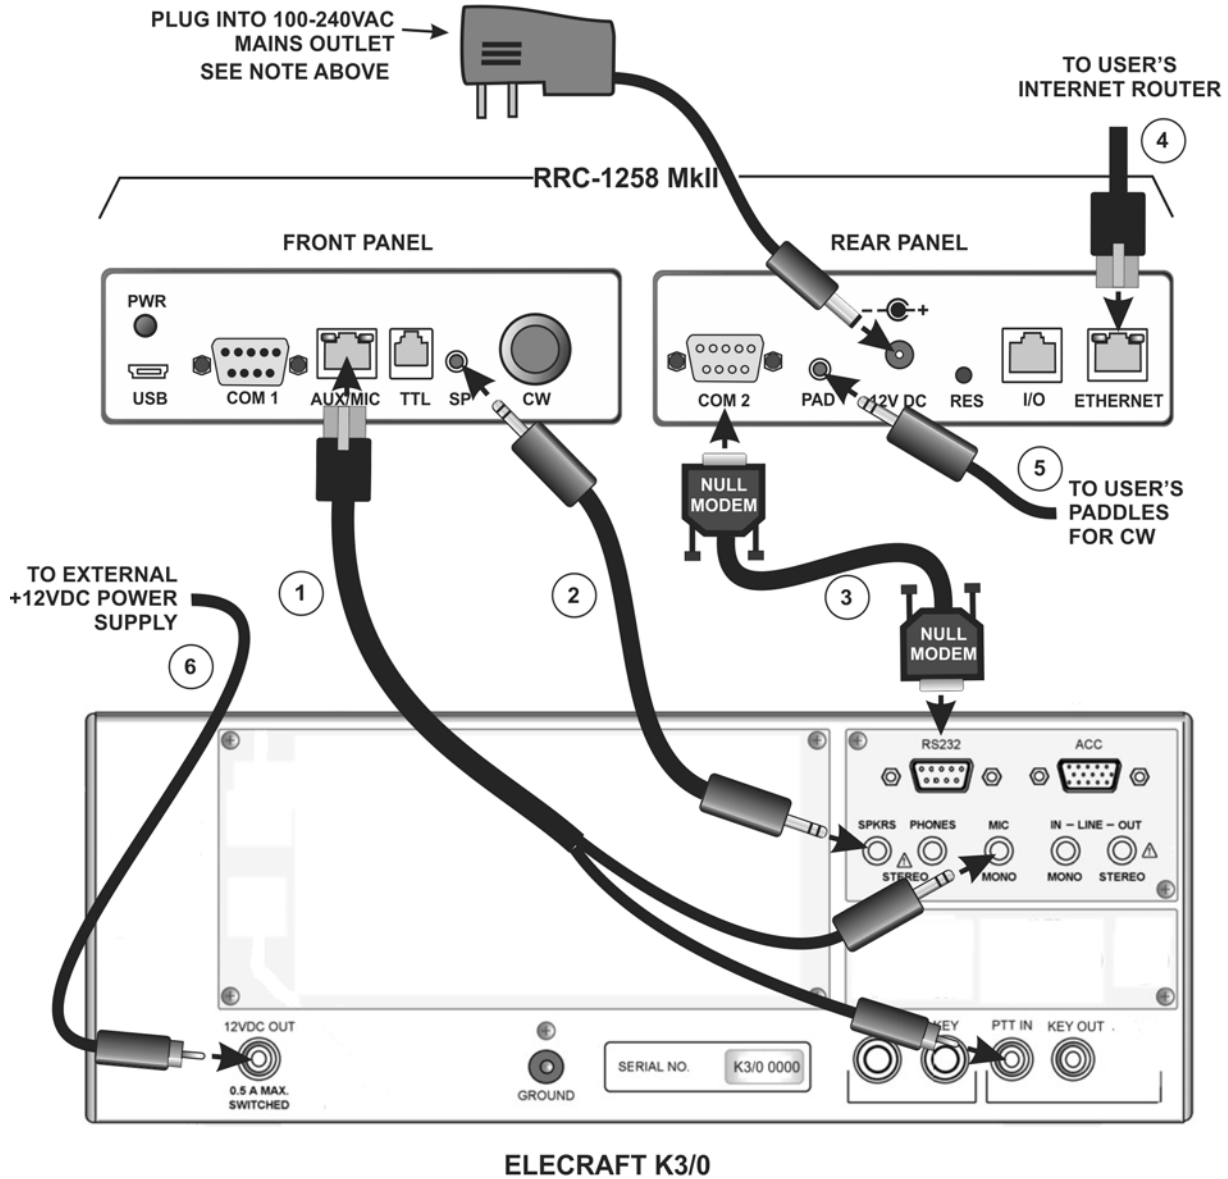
PLUG INTO 100-240VAC MAINS OUTLET SEE NOTE ABOVE

TO USER'S INTERNET ROUTER

4

RRC-1258 MkII

FRONT PANEL

REAR PANEL

PWR

USB

COM 1

AUX/MIC

TTL

SP

CW

- +

COM 2

PAD

12V DC

RES

I/O

ETHERNET

NULL MODEM

5

TO USER'S PADDLES FOR CW

TO EXTERNAL +12VDC POWER SUPPLY

1

2

3

NULL MODEM

6

RS232

ACC

SPKRS

PHONES

MIC

IN – LINE – OUT

STEREO

MONO

MONO

STEREO

12VDC OUT

0.5 A MAX. SWITCHED

GROUND

SERIAL NO.

K3/0 0000

KEY

PTT IN

KEY OUT

ELECRAFT K3/0